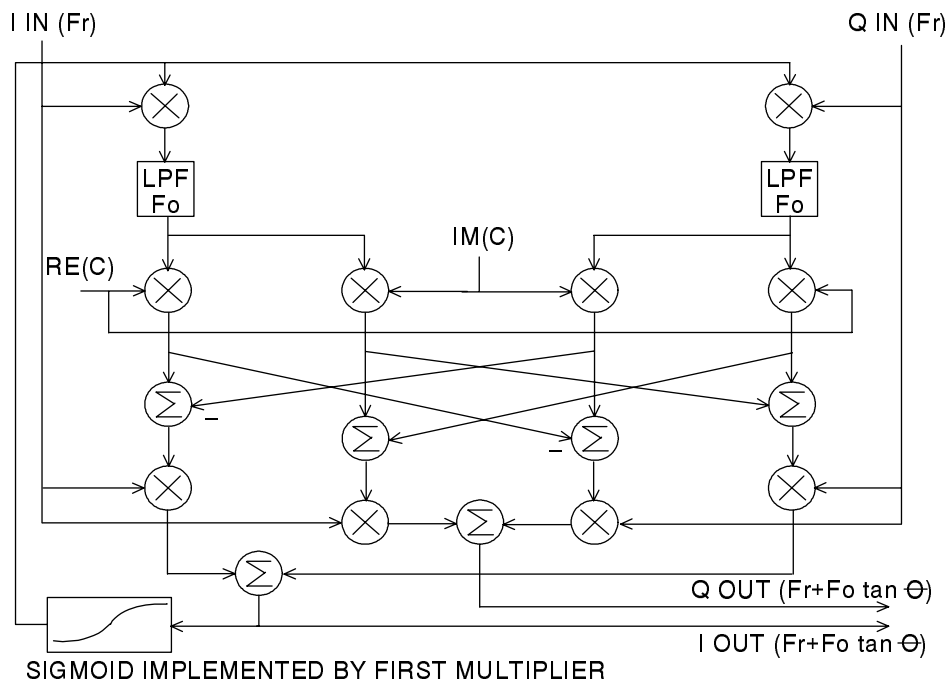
I IN (Fr)

Q IN (Fr)

LPF Fo

LPF Fo

IM(C)

RE(C)

$\Sigma$

_

$\Sigma$

$\Sigma$

_

$\Sigma$

$\Sigma$

$\Sigma$

Q OUT (Fr+Fo tan $\theta$)

I OUT (Fr+Fo tan $\theta$)

SIGMOID IMPLEMENTED BY FIRST MULTIPLIER